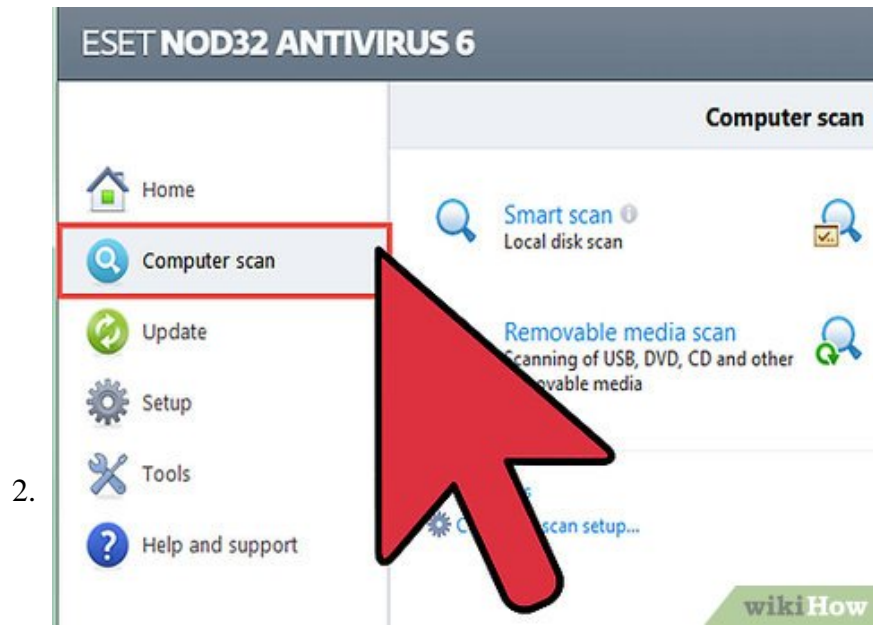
2.

ESET NOD32 ANTIVIRUS 6

Home

Computer scan

Update

Setup

Tools

Help and support

Computer scan

Smart scan
Local disk scan

Removable media scan
Scanning of USB, DVD, CD and other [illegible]ovable media

C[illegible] scan setup...

wikiHow